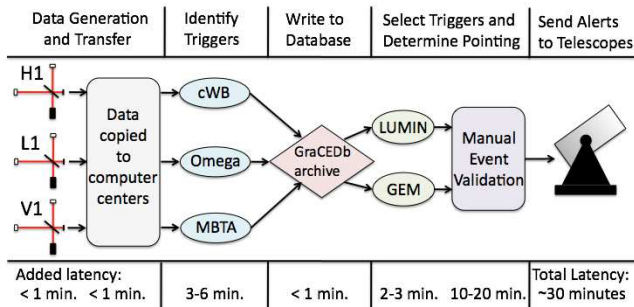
Data Generation and Transfer | Identify Triggers | Write to Database | Select Triggers and Determine Pointing | Send Alerts to Telescopes

H1
L1
V1

Data copied to computer centers

cWB
Omega
MBTA

GraCEDb archive

LUMIN
GEM

Manual Event Validation

Added latency: < 1 min. < 1 min. | 3-6 min. | < 1 min. | 2-3 min. 10-20 min. | Total Latency: ~30 minutes